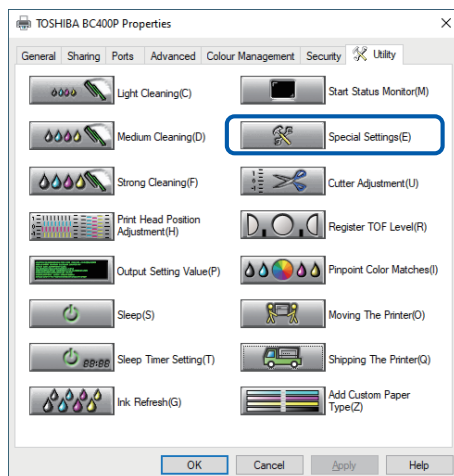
TOSHIBA BC400P Properties

General | Sharing | Ports | Advanced | Colour Management | Security | Utility

Light Cleaning(C)
Start Status Monitor(M)
Medium Cleaning(D)
Special Settings(E)
Strong Cleaning(F)
Cutter Adjustment(U)
Print Head Position Adjustment(H)
Register TOF Level(R)
Output Setting Value(P)
Pinpoint Color Matches(I)
Sleep(S)
Moving The Printer(O)
88:88
Sleep Timer Setting(T)
Shipping The Printer(Q)
Ink Refresh(G)
Add Custom Paper Type(Z)

OK | Cancel | Apply | Help